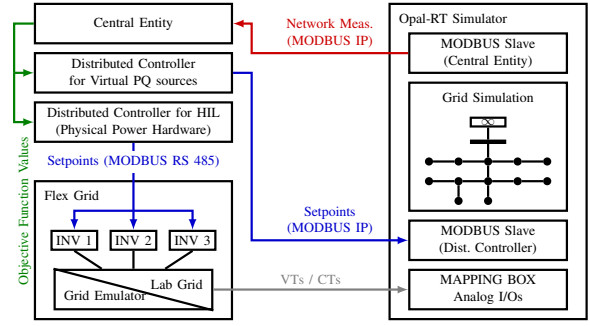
Central Entity

Distributed Controller for Virtual PQ sources

Distributed Controller for HIL (Physical Power Hardware)

Setpoints (MODBUS RS 485)

Flex Grid

INV 1

INV 2

INV 3

Lab Grid

Grid Emulator

Objective Function Values

Network Meas. (MODBUS IP)

Opal-RT Simulator

MODBUS Slave (Central Entity)

Grid Simulation

$\infty$

Setpoints (MODBUS IP)

MODBUS Slave (Dist. Controller)

VTs / CTs

MAPPING BOX Analog I/Os